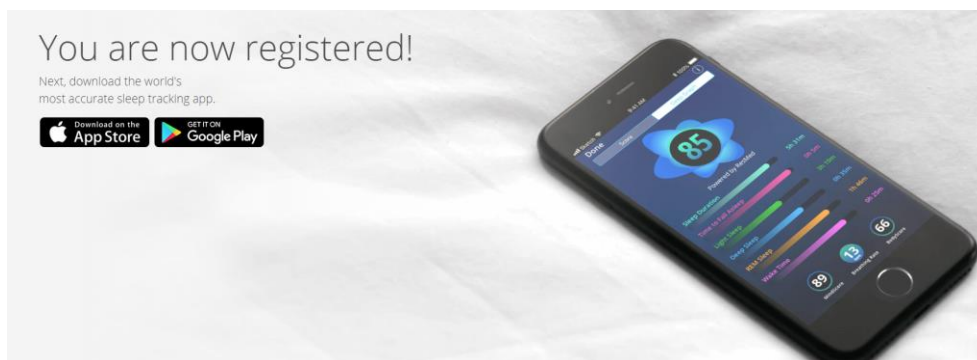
You are now registered!

Next, download the world's most accurate sleep tracking app.

Download on the App Store

GET IT ON Google Play

Done

Score

85

Powered by Beddit

Sleep Duration

Time to Fall Asleep

Light Sleep

Deep Sleep

REM Sleep

Wake Time

89

13

66